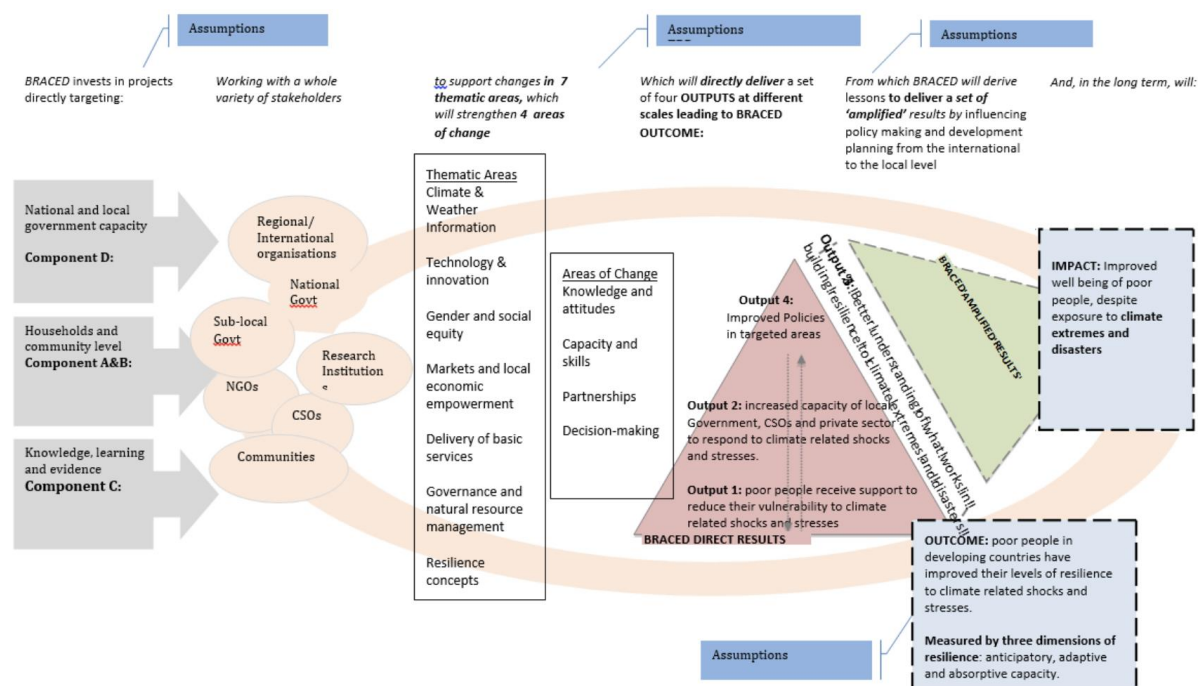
Assumptions

Assumptions

Assumptions

BRACED invests in projects directly targeting:

Working with a whole variety of stakeholders

to support changes in 7 thematic areas, which will strengthen 4 areas of change

Which will directly deliver a set of four OUTPUTS at different scales leading to BRACED OUTCOME:

From which BRACED will derive lessons to deliver a set of 'amplified' results by influencing policy making and development planning from the international to the local level

And, in the long term, will:

National and local government capacity
Component D:

Households and community level
Component A&B:

Knowledge, learning and evidence
Component C:

Regional/ International organisations

National Govt

Sub-local Govt

Research Institution

NGOs

CSOs

Communities

Thematic Areas
Climate & Weather Information

Technology & innovation

Gender and social equity

Markets and local economic empowerment

Delivery of basic services

Governance and natural resource management

Resilience concepts

Areas of Change
Knowledge and attitudes

Capacity and skills

Partnerships

Decision-making

Output 3: better understanding of what works in building resilience to climate extremes and disasters

BRACED AMPLIFIED RESULTS

Output 4: Improved Policies in targeted areas

Output 2: increased capacity of local Government, CSOs and private sector to respond to climate related shocks and stresses.

Output 1: poor people receive support to reduce their vulnerability to climate related shocks and stresses

BRACED DIRECT RESULTS

IMPACT: Improved well being of poor people, despite exposure to climate extremes and disasters

OUTCOME: poor people in developing countries have improved their levels of resilience to climate related shocks and stresses.

Measured by three dimensions of resilience: anticipatory, adaptive and absorptive capacity.

Assumptions